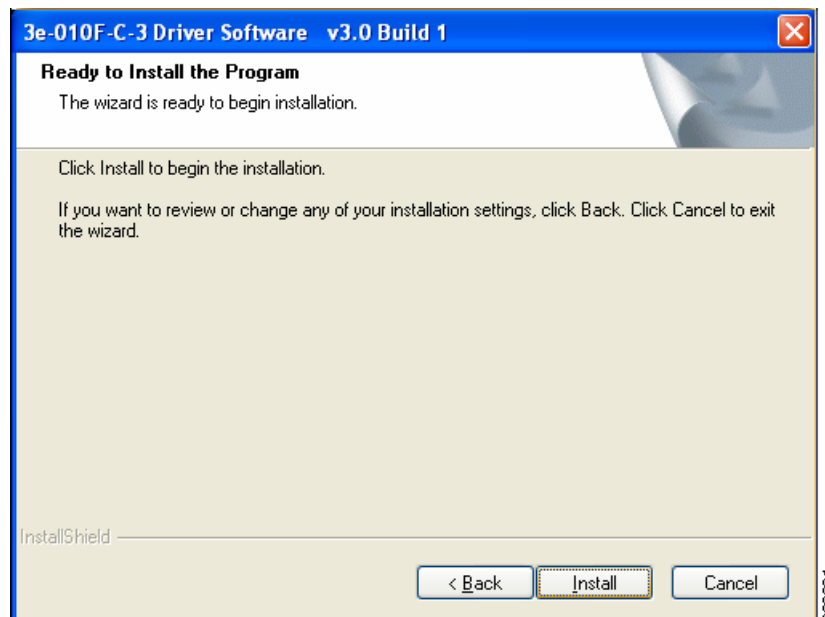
3e-010F-C-3 Driver Software v3.0 Build 1

Ready to Install the Program

The wizard is ready to begin installation.

Click Install to begin the installation.

If you want to review or change any of your installation settings, click Back. Click Cancel to exit the wizard.

InstallShield

< Back

Install

Cancel